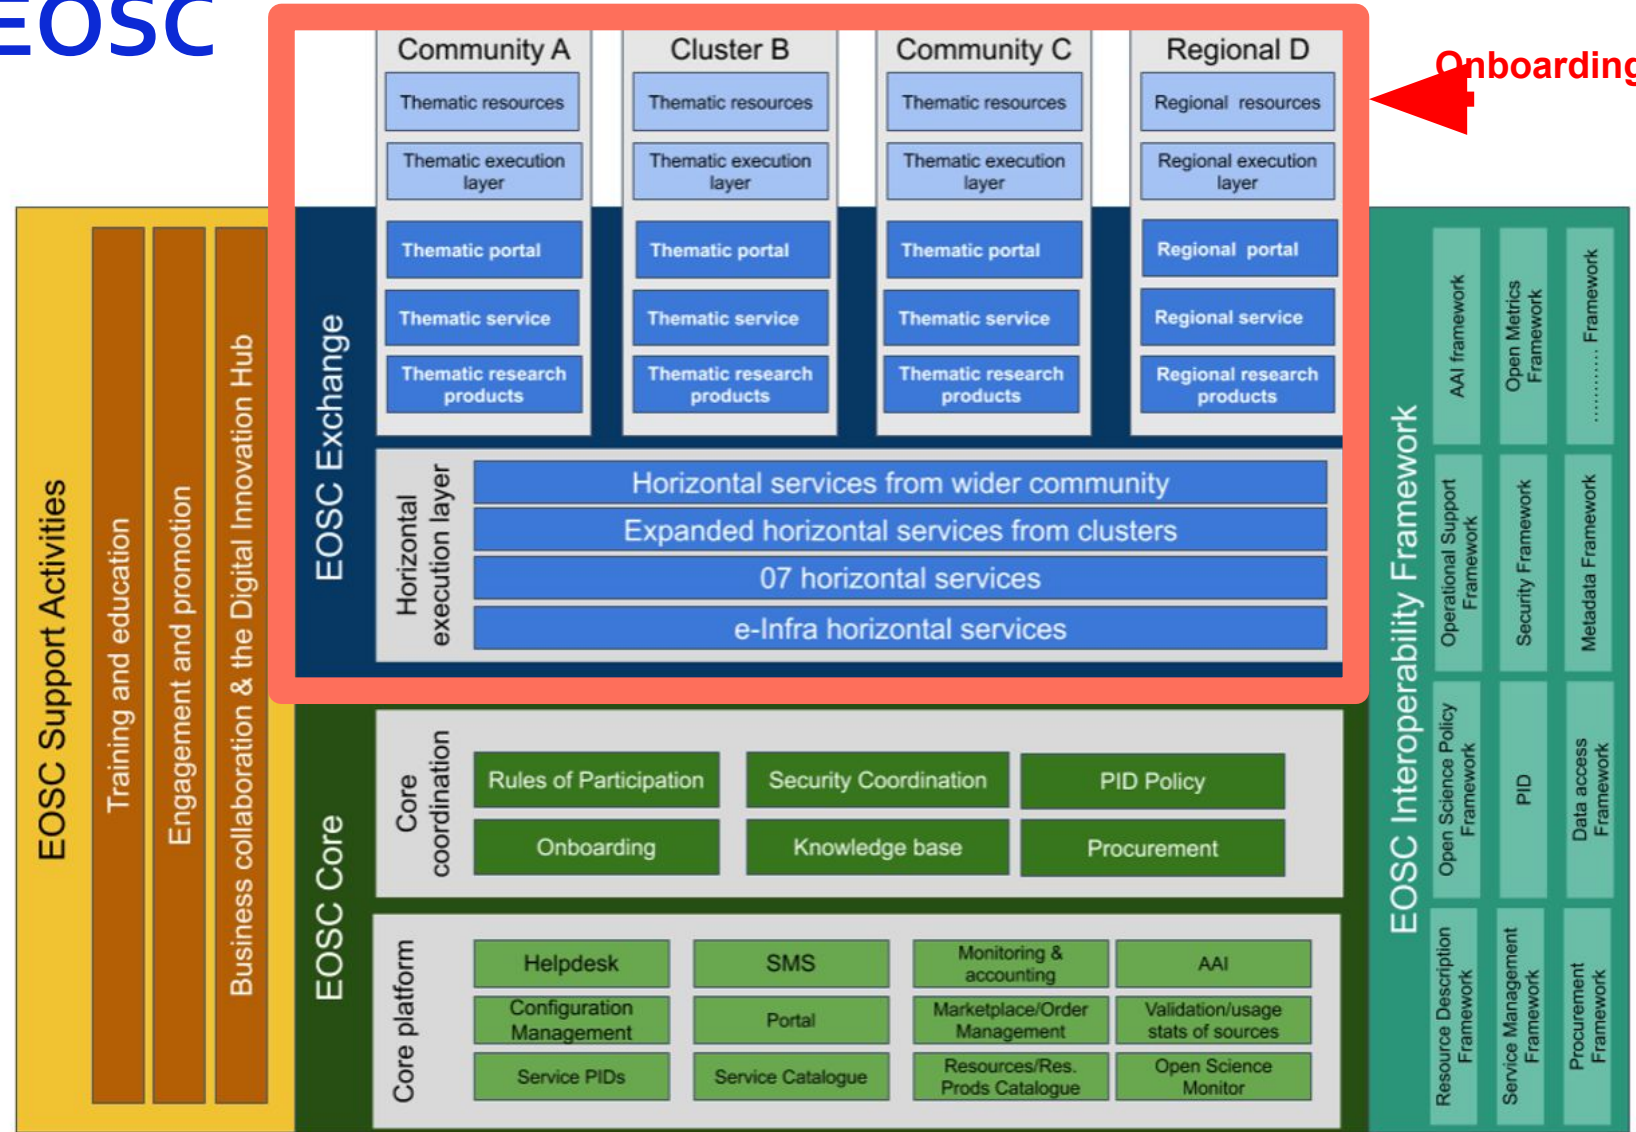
EOSC

Onboarding

Community A
Thematic resources
Thematic execution layer
Thematic portal
Thematic service
Thematic research products

Cluster B
Thematic resources
Thematic execution layer
Thematic portal
Thematic service
Thematic research products

Community C
Thematic resources
Thematic execution layer
Thematic portal
Thematic service
Thematic research products

Regional D
Regional resources
Regional execution layer
Regional portal
Regional service
Regional research products

EOSC Exchange

Horizontal execution layer
Horizontal services from wider community
Expanded horizontal services from clusters
07 horizontal services
e-Infra horizontal services

EOSC Support Activities
Training and education
Engagement and promotion
Business collaboration & the Digital Innovation Hub

EOSC Core

Core coordination
Rules of Participation
Security Coordination
PID Policy
Onboarding
Knowledge base
Procurement

Core platform
Helpdesk
SMS
Monitoring & accounting
AAI
Configuration Management
Portal
Marketplace/Order Management
Validation/usage stats of sources
Service PIDs
Service Catalogue
Resources/Res. Prods Catalogue
Open Science Monitor

EOSC Interoperability Framework
AAI framework
Open Metrics Framework
.......... Framework
Operational Support Framework
Security Framework
Metadata Framework
Open Science Policy Framework
PID
Data access Framework
Resource Description Framework
Service Management Framework
Procurement Framework